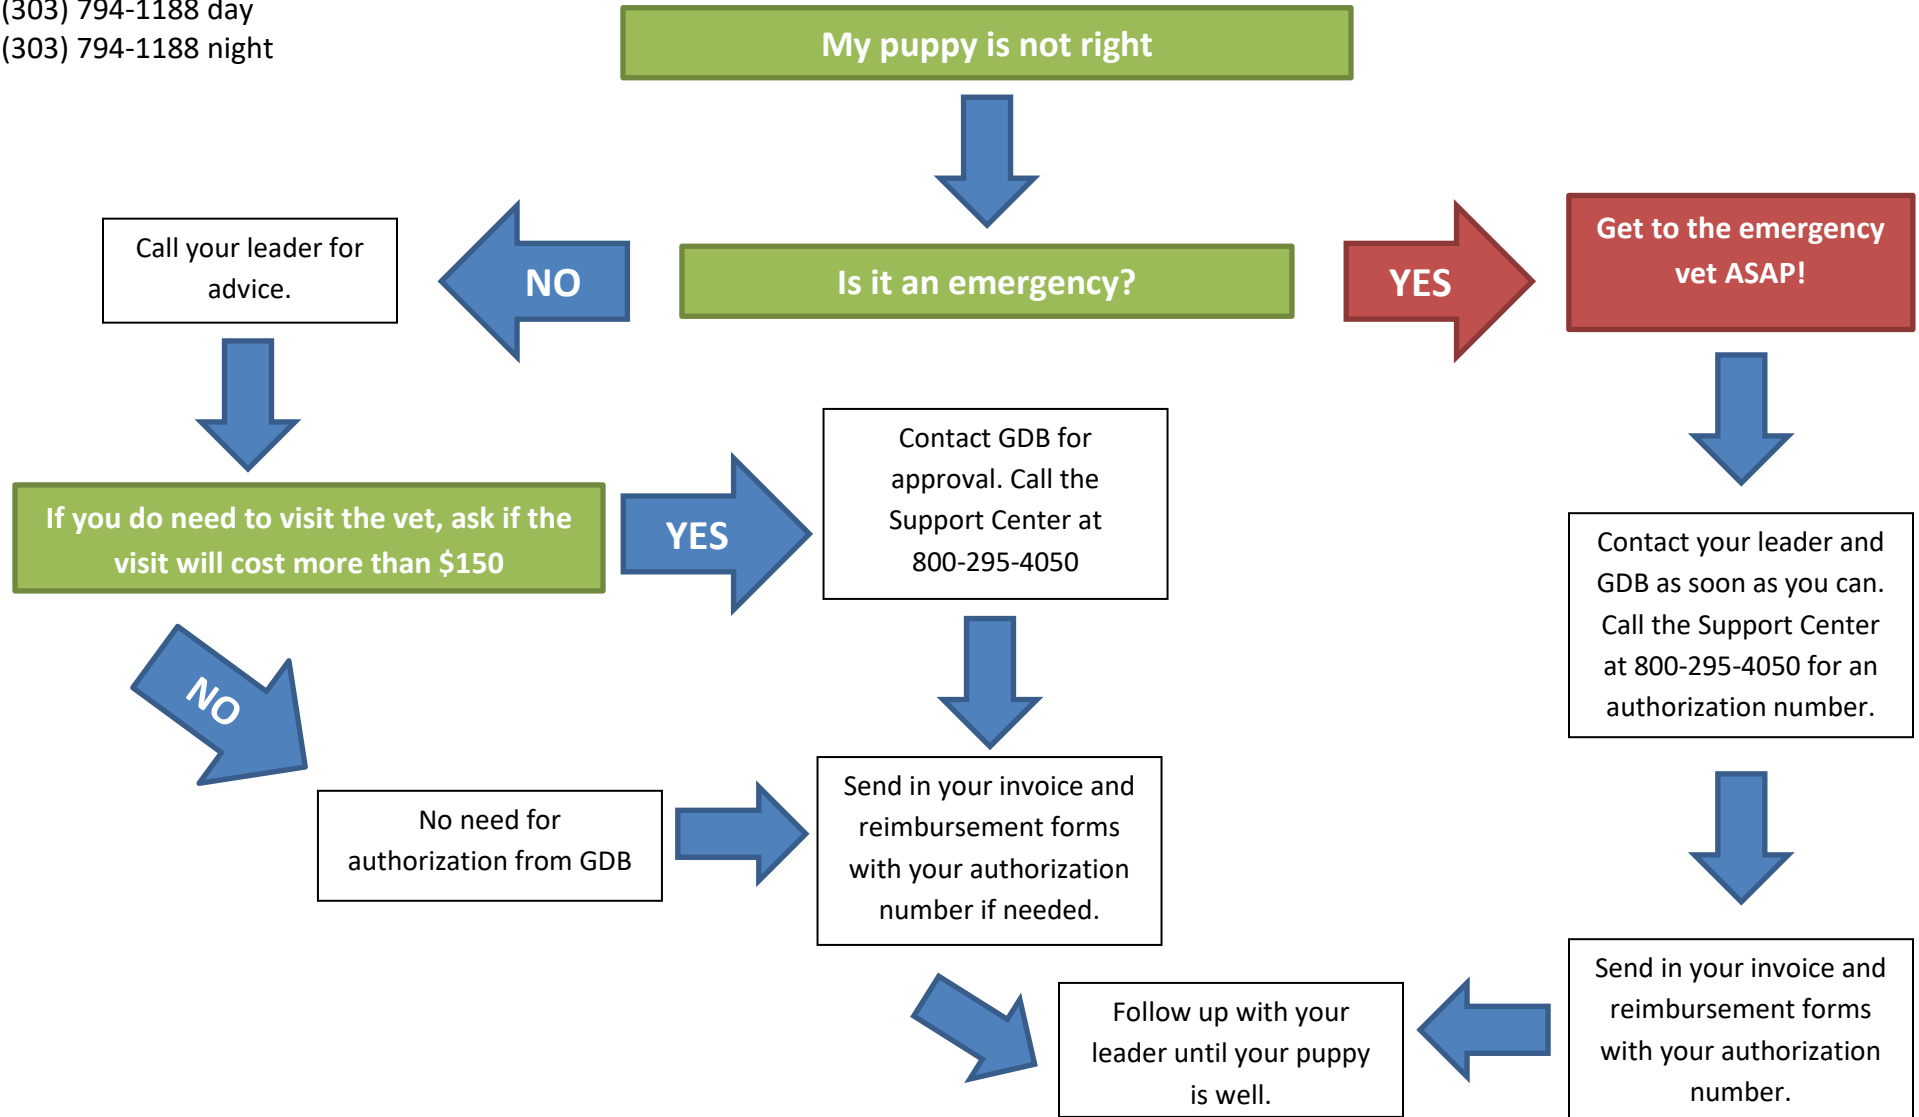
(303) 794-1188 day
(303) 794-1188 night

My puppy is not right

Is it an emergency?

NO

Call your leader for advice.

YES

Get to the emergency vet ASAP!

If you do need to visit the vet, ask if the visit will cost more than $150

YES

Contact GDB for approval. Call the Support Center at 800-295-4050

Contact your leader and GDB as soon as you can. Call the Support Center at 800-295-4050 for an authorization number.

NO

No need for authorization from GDB

Send in your invoice and reimbursement forms with your authorization number if needed.

Follow up with your leader until your puppy is well.

Send in your invoice and reimbursement forms with your authorization number.